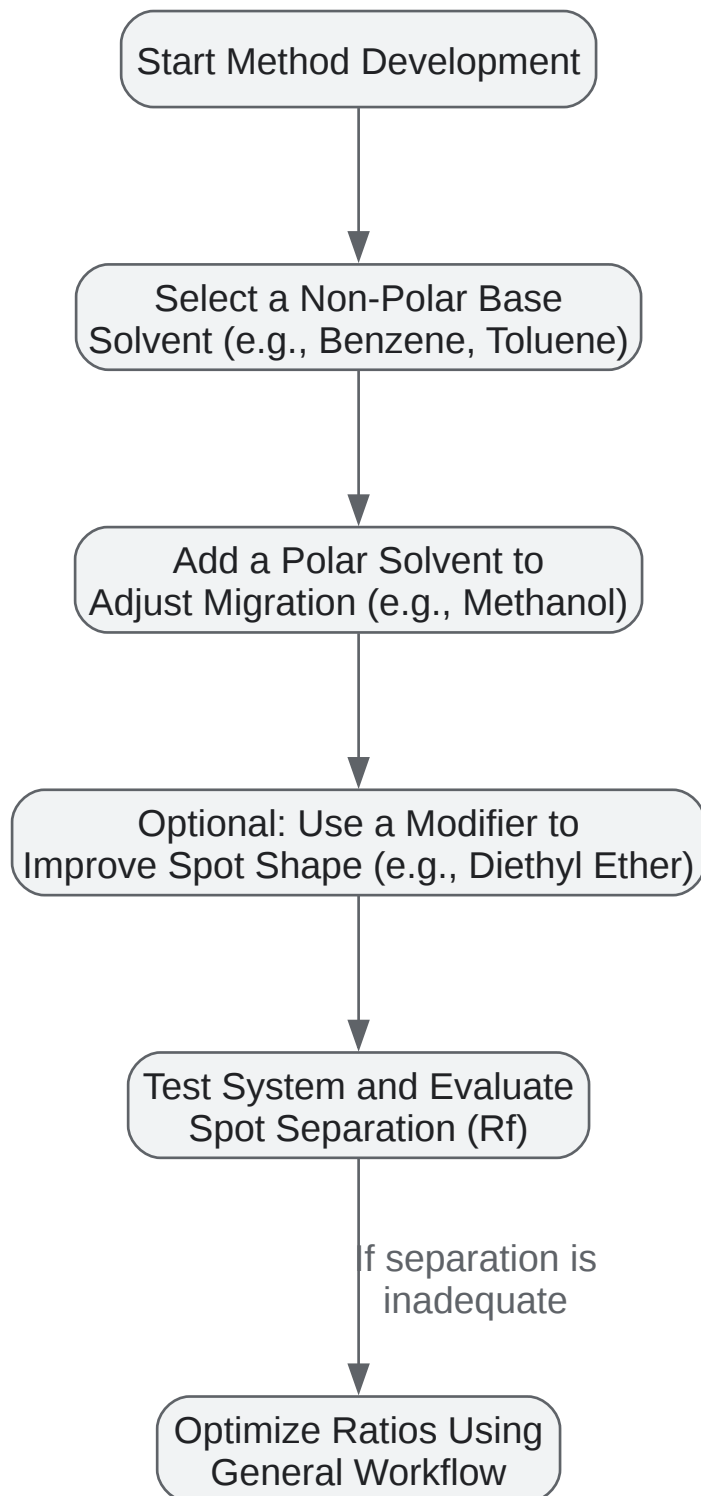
Start Method Development

Select a Non-Polar Base Solvent (e.g., Benzene, Toluene)

Add a Polar Solvent to Adjust Migration (e.g., Methanol)

Optional: Use a Modifier to Improve Spot Shape (e.g., Diethyl Ether)

Test System and Evaluate Spot Separation (Rf)

If separation is inadequate

Optimize Ratios Using General Workflow